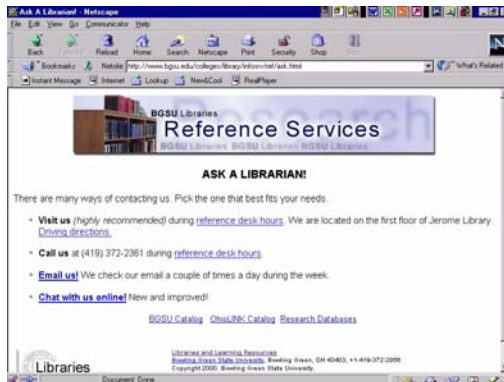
Ask A Librarian! - Netscape

File Edit View Go Communicator Help

Back Forward Reload Home Search Netscape Print Security Shop Stop

Bookmarks Netsite: http://www.bgsu.edu/colleges/library/infosrv/ref/ask.html What's Related

Instant Message Internet Lookup New&Cool RealPlayer

BGSU Libraries
Reference Services
Research
BGSU Libraries BGSU Libraries BGSU Libraries

ASK A LIBRARIAN!

There are many ways of contacting us. Pick the one that best fits your needs.

• Visit us (highly recommended) during reference desk hours. We are located on the first floor of Jerome Library. Driving directions.

• Call us at (419) 372-2361 during reference desk hours

• Email us! We check our email a couple of times a day during the week.

• Chat with us online! New and improved!

BGSU Catalog OhioLINK Catalog Research Databases

Libraries

Libraries and Learning Resources
Bowling Green State University, Bowling Green, OH 43403, +1-419-372-2856
Copyright 2000, Bowling Green State University.

Document: Done